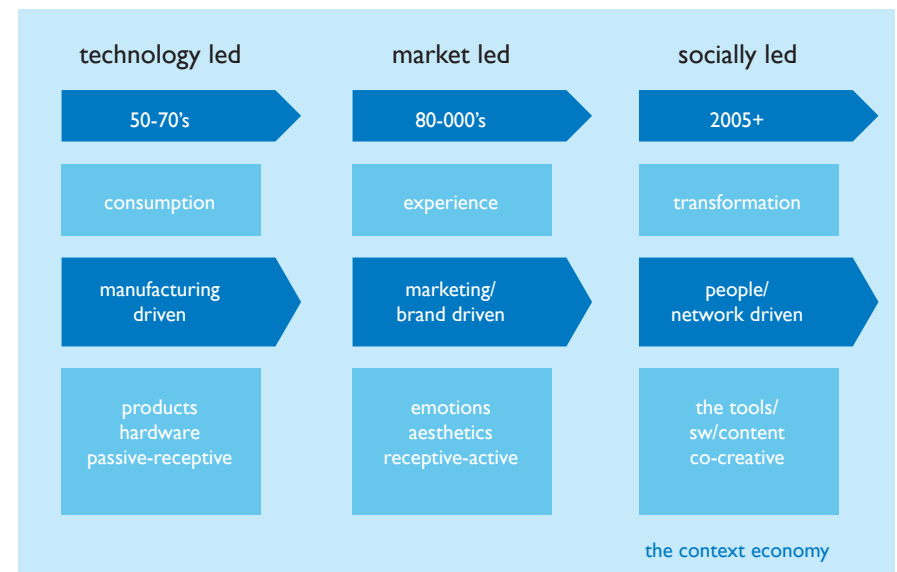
technology led

50-70's

consumption

manufacturing driven

products
hardware
passive-receptive

market led

80-000's

experience

marketing/
brand driven

emotions
aesthetics
receptive-active

socially led

2005+

transformation

people/
network driven

the tools/
sw/content
co-creative

the context economy